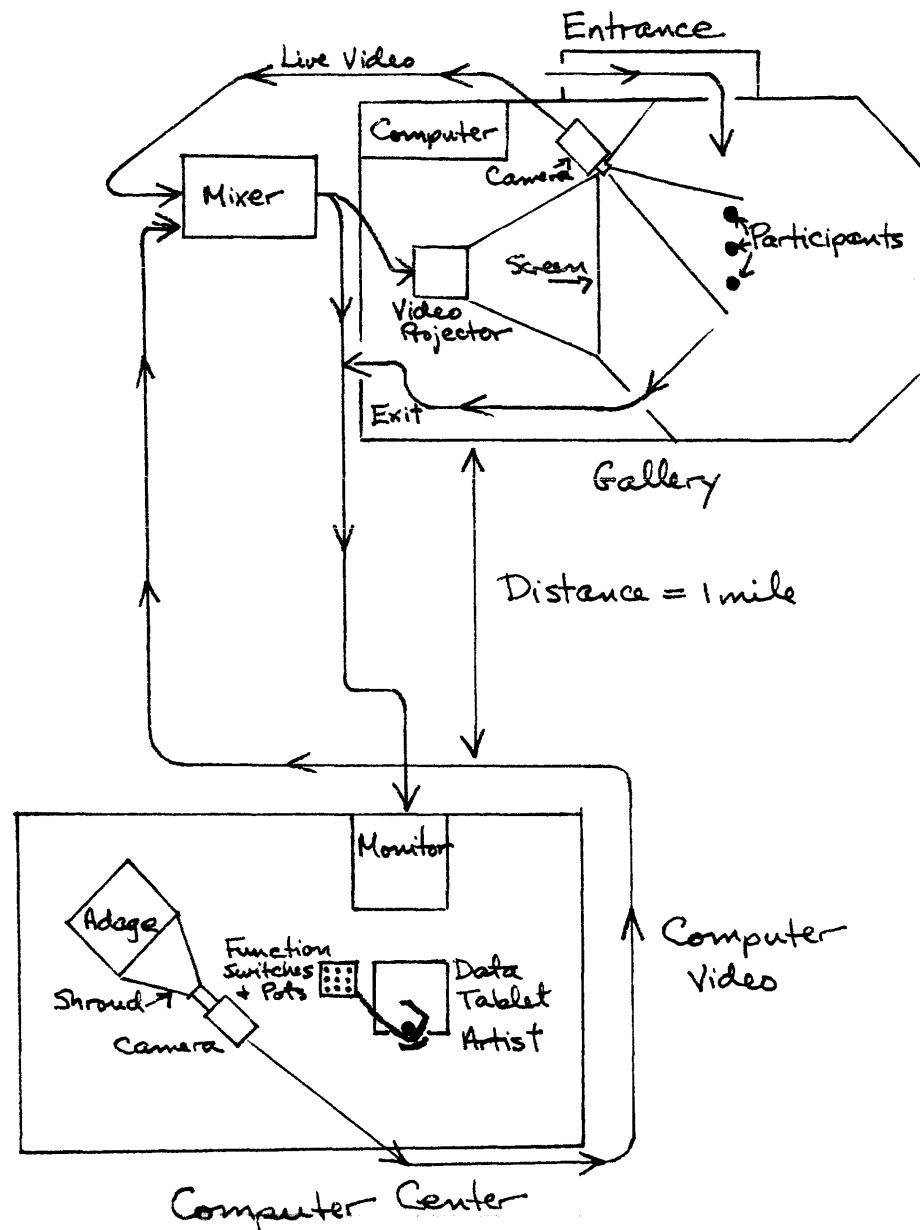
Entrance

Live Video

Computer

Camera

Mixer

Participants

Screen

Video Projector

Exit

Gallery

Distance = 1 mile

Monitor

Adage

Function Switches + Pots

Data Tablet

Shroud

Camera

Artist

Computer Video

Computer Center